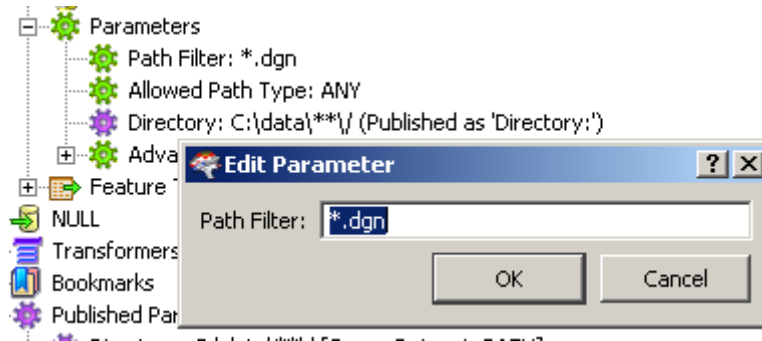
Parameters
Path Filter: *.dgn
Allowed Path Type: ANY
Directory: C:\data\**\/ (Published as 'Directory:')
Adva
Feature
NULL
Transformers
Bookmarks
Published Par

Edit Parameter
?
X
Path Filter: *.dgn
OK
Cancel